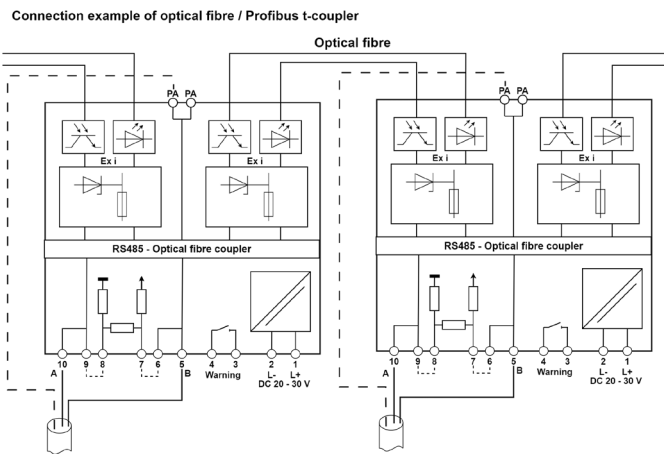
Connection example of optical fibre / Profibus t-coupler

Optical fibre

PA PA

Ex i

Ex i

RS485 - Optical fibre coupler

A 10 9 8 7 6 5 B 4 3 Warning 2 L- 1 L+ DC 20 - 30 V

PA PA

Ex i

Ex i

RS485 - Optical fibre coupler

A 10 9 8 7 6 5 B 4 3 Warning 2 L- 1 L+ DC 20 - 30 V